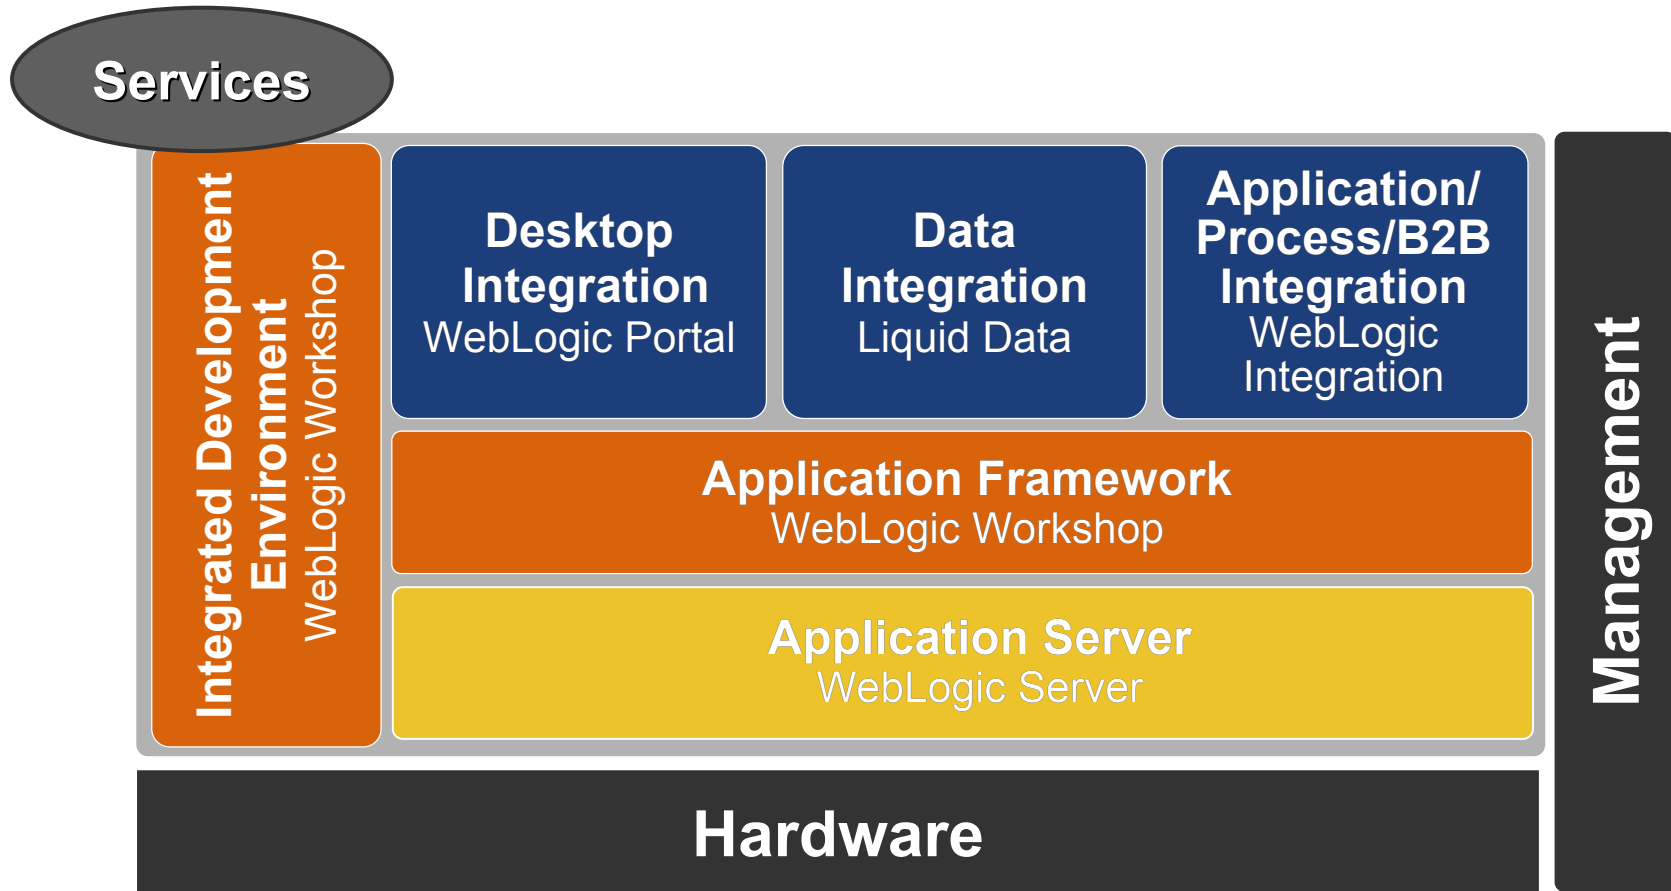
Services

Integrated Development Environment
WebLogic Workshop

Desktop Integration
WebLogic Portal

Data Integration
Liquid Data

Application/ Process/B2B Integration
WebLogic Integration

Application Framework
WebLogic Workshop

Application Server
WebLogic Server

Management

Hardware